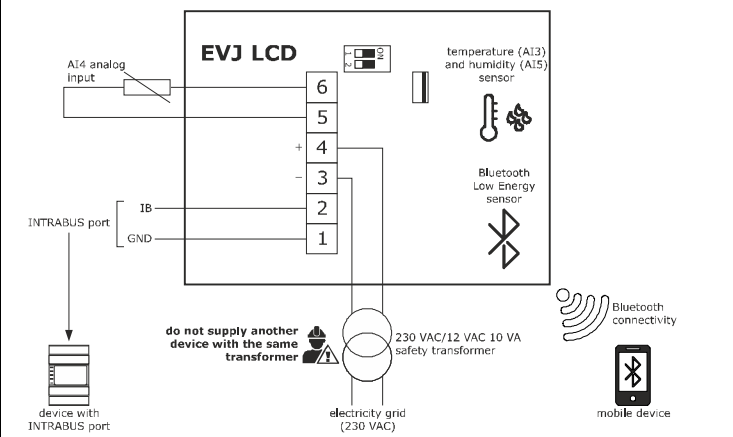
EVJ LCD

ON
1
2

temperature (AI3) and humidity (AI5) sensor

AI4 analog input

6
5
+ 4
– 3
IB 2
GND 1

INTRABUS port

Bluetooth Low Energy sensor

Bluetooth connectivity

do not supply another device with the same transformer

230 VAC/12 VAC 10 VA safety transformer

device with INTRABUS port

electricity grid (230 VAC)

mobile device